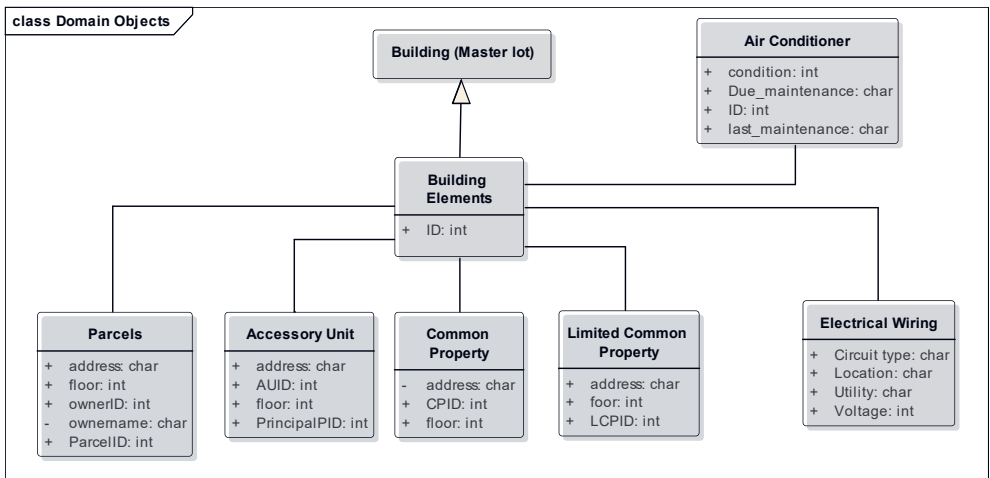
class Domain Objects

Building (Master lot)

Air Conditioner
+ condition: int
+ Due_maintenance: char
+ ID: int
+ last_maintenance: char

Building Elements
+ ID: int

Parcels
+ address: char
+ floor: int
+ ownerID: int
- ownername: char
+ ParcelID: int

Accessory Unit
+ address: char
+ AUID: int
+ floor: int
+ PrincipalPID: int

Common Property
- address: char
+ CPID: int
+ floor: int

Limited Common Property
+ address: char
+ foor: int
+ LCPID: int

Electrical Wiring
+ Circuit type: char
+ Location: char
+ Utility: char
+ Voltage: int